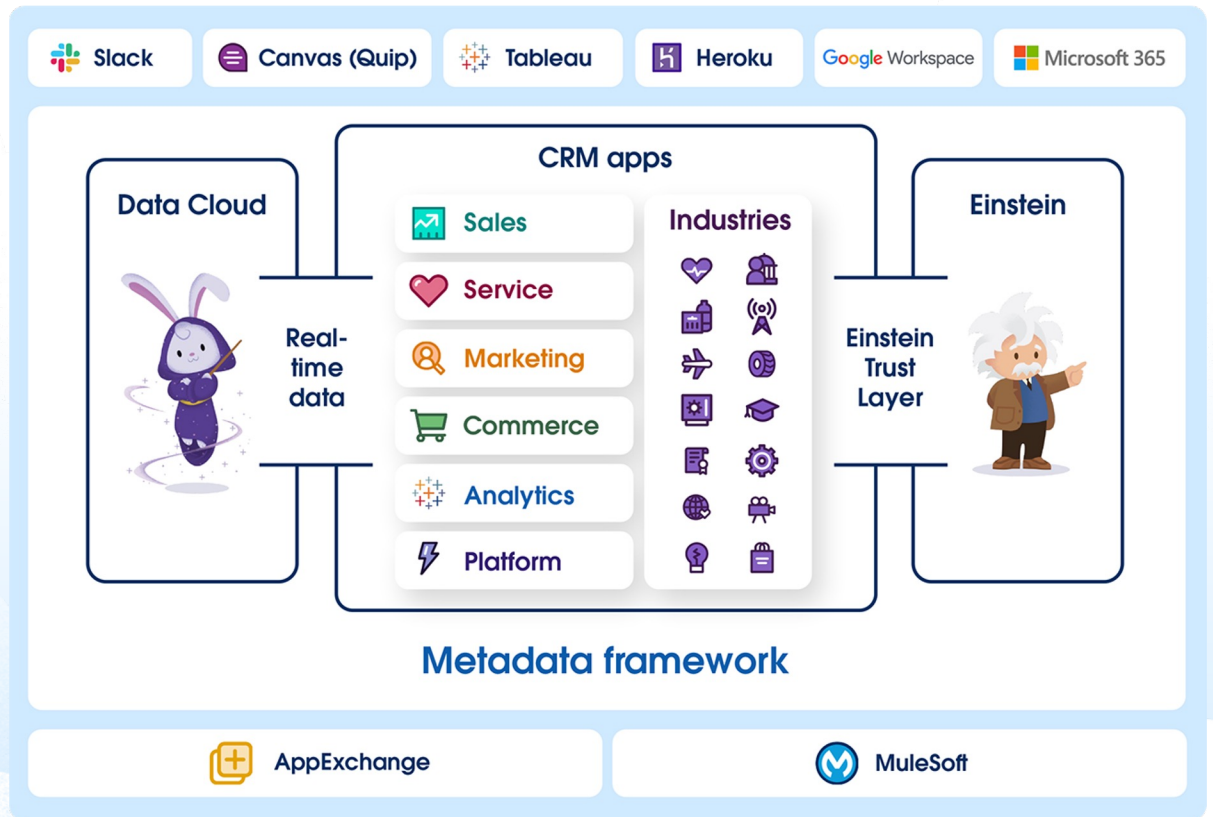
Slack Canvas (Quip) Tableau Heroku Google Workspace Microsoft 365

CRM apps

Data Cloud

Real-time data

Sales

Service

Marketing

Commerce

Analytics

Platform

Industries

Einstein Trust Layer

Einstein

Metadata framework

AppExchange

MuleSoft